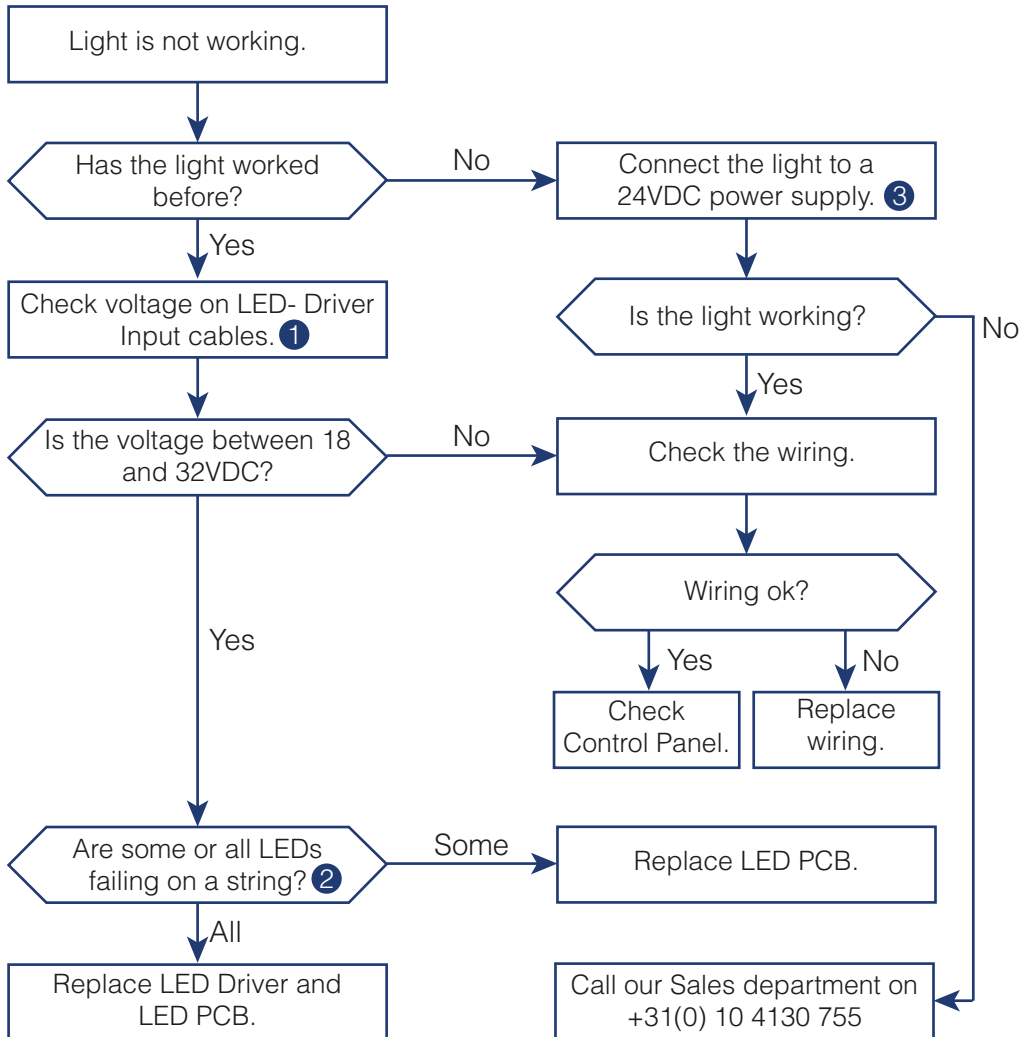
Light is not working.

Has the light worked before?

No

Connect the light to a 24VDC power supply. 3

Yes

Check voltage on LED- Driver Input cables. 1

Is the light working?

No

Yes

Is the voltage between 18 and 32VDC?

No

Check the wiring.

Wiring ok?

Yes

Yes

No

Check Control Panel.

Replace wiring.

Are some or all LEDs failing on a string? 2

Some

Replace LED PCB.

All

Replace LED Driver and LED PCB.

Call our Sales department on +31(0) 10 4130 755